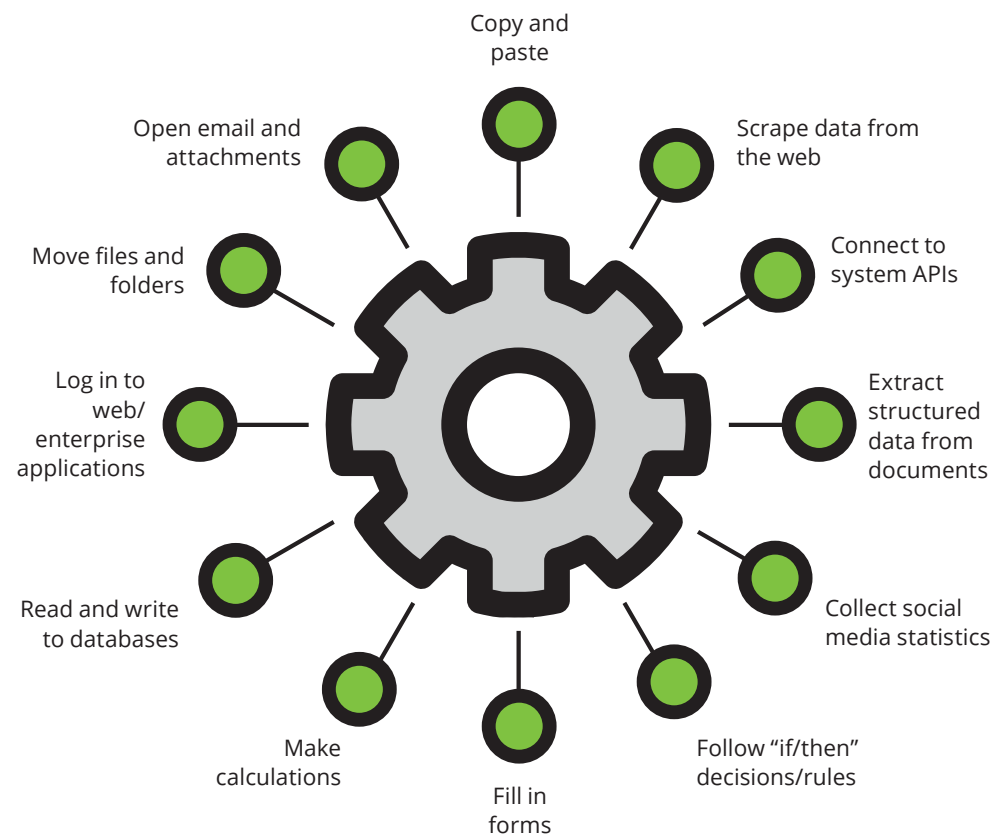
Copy and paste

Scrape data from the web

Connect to system APIs

Extract structured data from documents

Collect social media statistics

Follow “if/then” decisions/rules

Fill in forms

Make calculations

Read and write to databases

Log in to web/ enterprise applications

Move files and folders

Open email and attachments